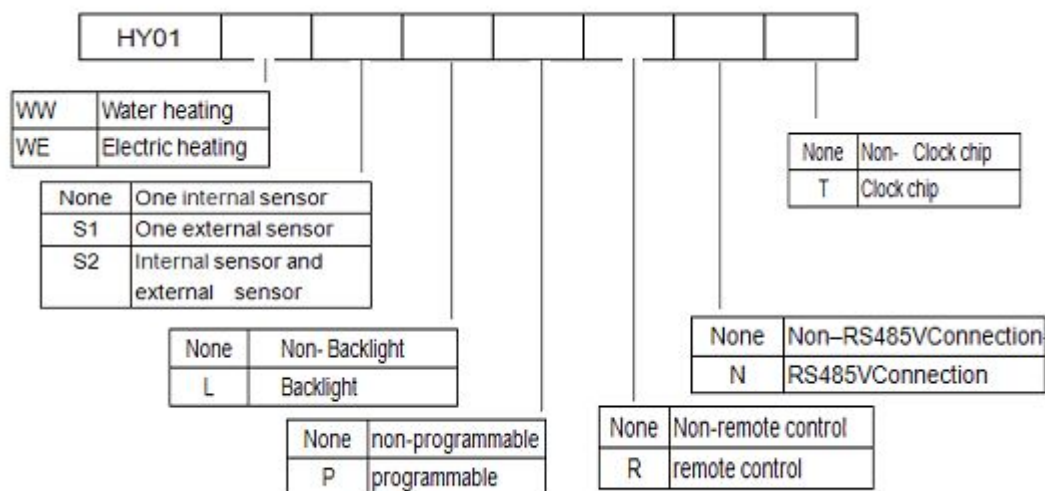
HY01

| WW | Water heating |
|---|---|
| WE | Electric heating |

| None | One internal sensor |
|---|---|
| S1 | One external sensor |
| S2 | Internal sensor and external sensor |

| None | Non- Backlight |
|---|---|
| L | Backlight |

| None | non-programmable |
|---|---|
| P | programmable |

| None | Non-remote control |
|---|---|
| R | remote control |

| None | Non–RS485VConnection |
|---|---|
| N | RS485VConnection |

| None | Non- Clock chip |
|---|---|
| T | Clock chip |